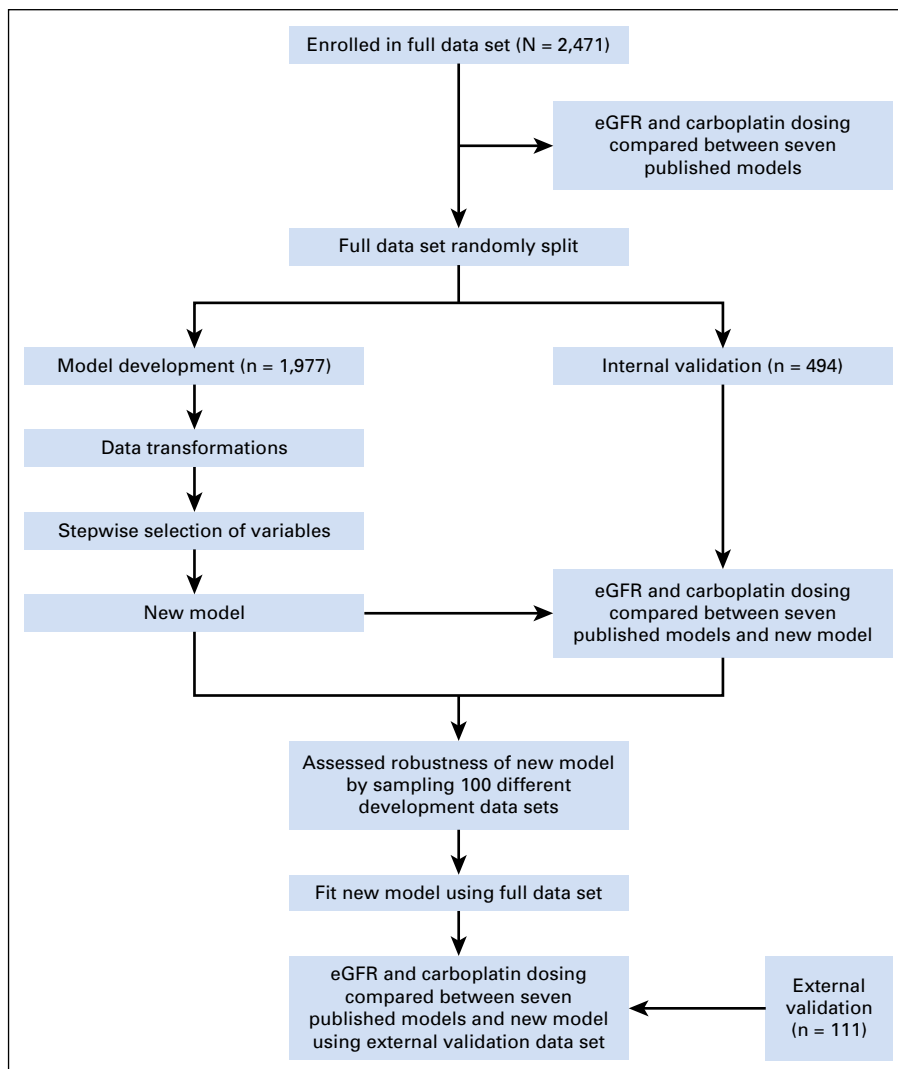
Enrolled in full data set (N = 2,471)

eGFR and carboplatin dosing compared between seven published models

Full data set randomly split

Model development (n = 1,977)

Internal validation (n = 494)

Data transformations

Stepwise selection of variables

New model

eGFR and carboplatin dosing compared between seven published models and new model

Assessed robustness of new model by sampling 100 different development data sets

Fit new model using full data set

eGFR and carboplatin dosing compared between seven published models and new model using external validation data set

External validation (n = 111)